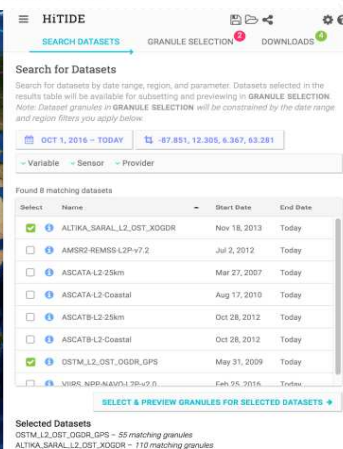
≡ HiTIDE

SEARCH DATASETS   GRANULE SELECTION 2   DOWNLOADS 4

Search for Datasets

Search for datasets by date range, region, and parameter. Datasets selected in the results table will be available for subsetting and previewing in GRANULE SELECTION. Note: Dataset granules in GRANULE SELECTION will be constrained by the date range and region filters you apply below.

OCT 1, 2016 – TODAY   -87.851, 12.305, 6.367, 63.281

Variable   Sensor   Provider

Found 8 matching datasets

| Select | Name | Start Date | End Date |
|---|---|---|---|
| ☑ | ALTIKA_SARAL_L2_OST_XOGDR | Nov 18, 2013 | Today |
| ☐ | AMSR2-REMSS-L2P-v7.2 | Jul 2, 2012 | Today |
| ☐ | ASCATA-L2-25km | Mar 27, 2007 | Today |
| ☐ | ASCATA-L2-Coastal | Aug 17, 2010 | Today |
| ☐ | ASCATB-L2-25km | Oct 28, 2012 | Today |
| ☐ | ASCATB-L2-Coastal | Oct 28, 2012 | Today |
| ☑ | OSTM_L2_OST_OGDR_GPS | May 31, 2009 | Today |
| ☐ | VIIRS_NPP-NAVO-L2P-v2.0 | Feb 25, 2016 | Today |

SELECT & PREVIEW GRANULES FOR SELECTED DATASETS →

Selected Datasets
OSTM_L2_OST_OGDR_GPS – 55 matching granules
ALTIKA_SARAL_L2_OST_XOGDR – 110 matching granules